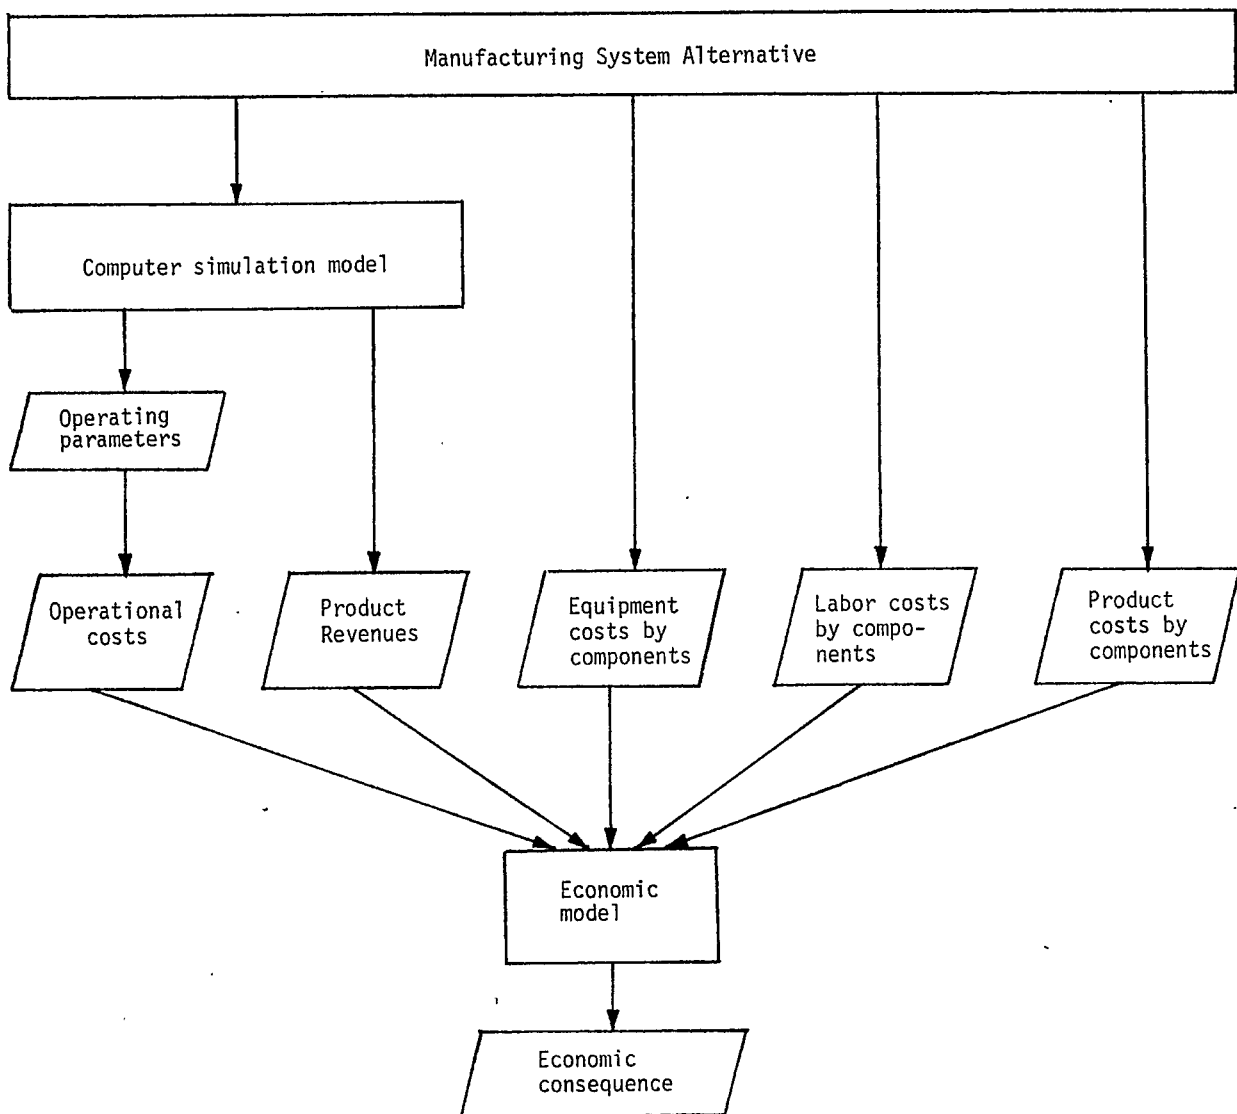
Manufacturing System Alternative

Computer simulation model

Operating parameters

Operational costs

Product Revenues

Equipment costs by components

Labor costs by components

Product costs by components

Economic model

Economic consequence